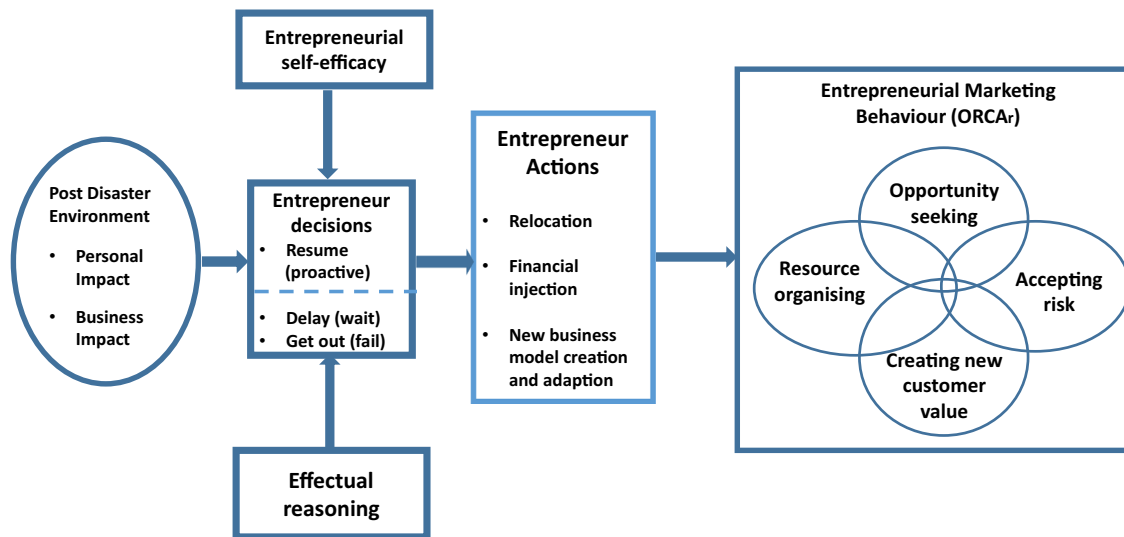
Entrepreneurial self-efficacy

Post Disaster Environment

- Personal Impact
- Business Impact

Entrepreneur decisions

- Resume (proactive)
- Delay (wait)
- Get out (fail)

Effectual reasoning

Entrepreneur Actions

- Relocation
- Financial injection
- New business model creation and adaption

Entrepreneurial Marketing Behaviour (ORCAr)

Opportunity seeking

Resource organising

Accepting risk

Creating new customer value